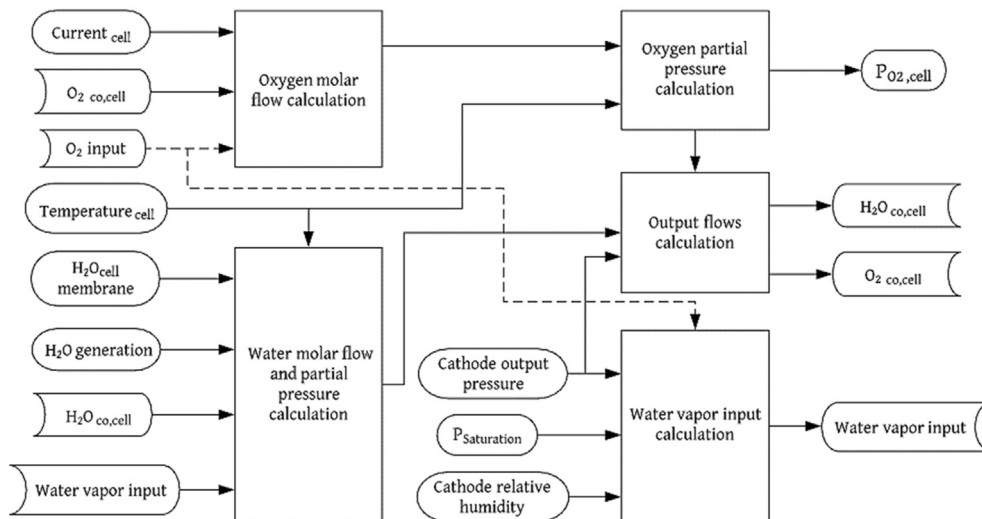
Current $_{cell}$

$O_{2\ co,cell}$

$O_2$ input

Oxygen molar flow calculation

Oxygen partial pressure calculation

$P_{O2,cell}$

Temperature $_{cell}$

Output flows calculation

$H_2O_{co,cell}$

$O_{2\ co,cell}$

$H_2O_{cell}$ membrane

$H_2O$ generation

$H_2O_{co,cell}$

Water vapor input

Water molar flow and partial pressure calculation

Cathode output pressure

$P_{Saturation}$

Cathode relative humidity

Water vapor input calculation

Water vapor input